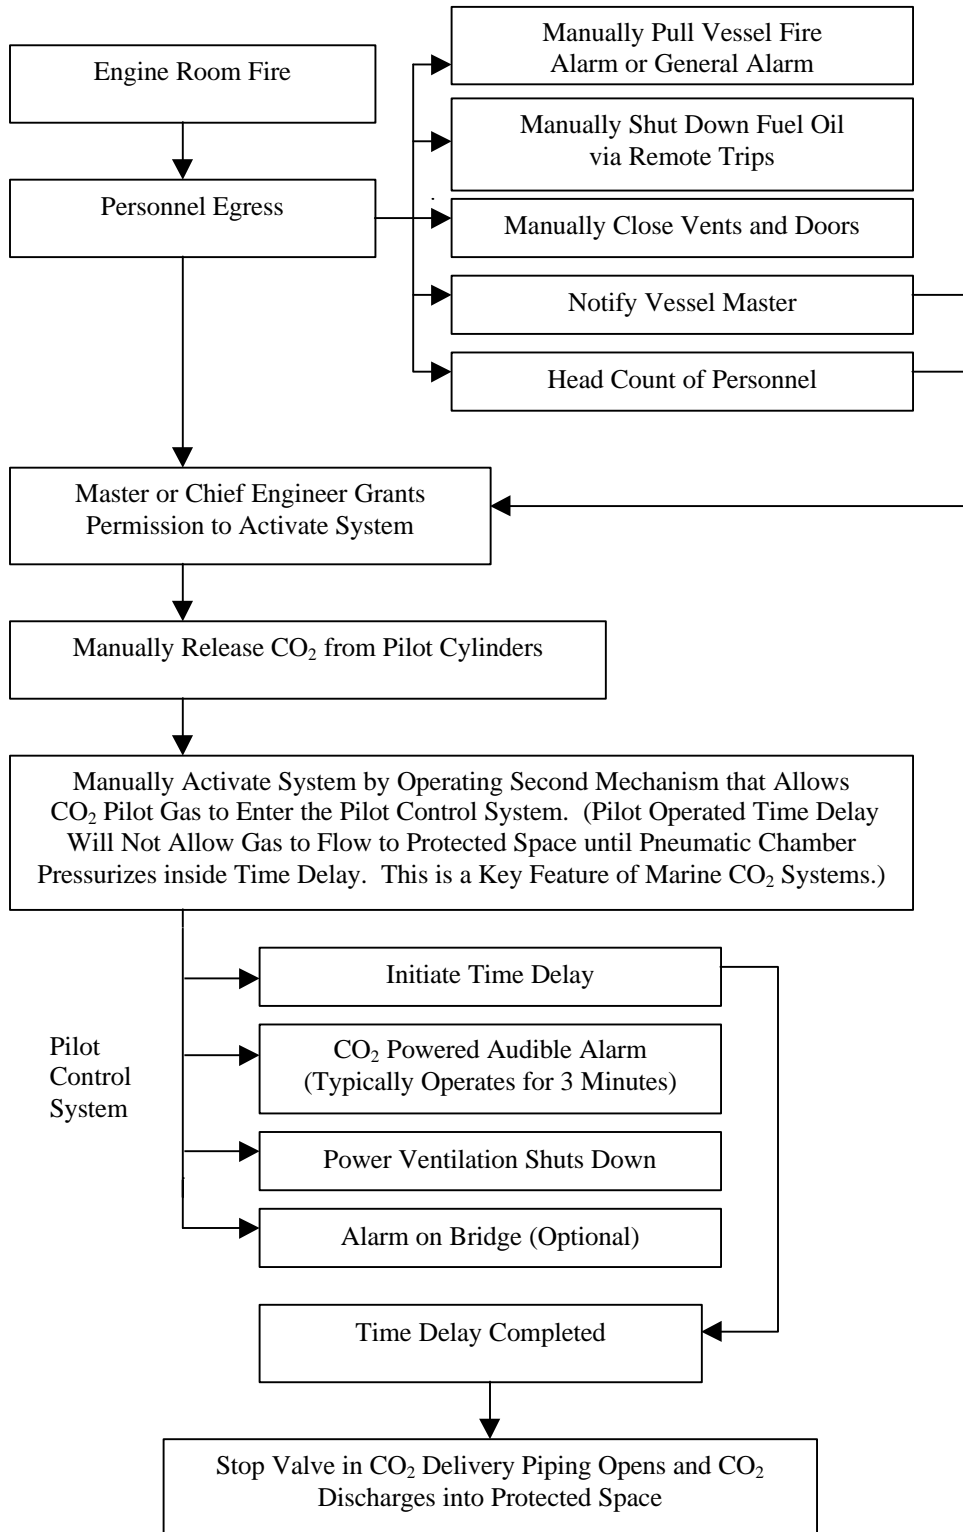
Engine Room Fire

Personnel Egress

Manually Pull Vessel Fire Alarm or General Alarm

Manually Shut Down Fuel Oil via Remote Trips

Manually Close Vents and Doors

Notify Vessel Master

Head Count of Personnel

Master or Chief Engineer Grants Permission to Activate System

Manually Release $CO_2$ from Pilot Cylinders

Manually Activate System by Operating Second Mechanism that Allows $CO_2$ Pilot Gas to Enter the Pilot Control System. (Pilot Operated Time Delay Will Not Allow Gas to Flow to Protected Space until Pneumatic Chamber Pressurizes inside Time Delay. This is a Key Feature of Marine $CO_2$ Systems.)

Pilot Control System

Initiate Time Delay

$CO_2$ Powered Audible Alarm (Typically Operates for 3 Minutes)

Power Ventilation Shuts Down

Alarm on Bridge (Optional)

Time Delay Completed

Stop Valve in $CO_2$ Delivery Piping Opens and $CO_2$ Discharges into Protected Space